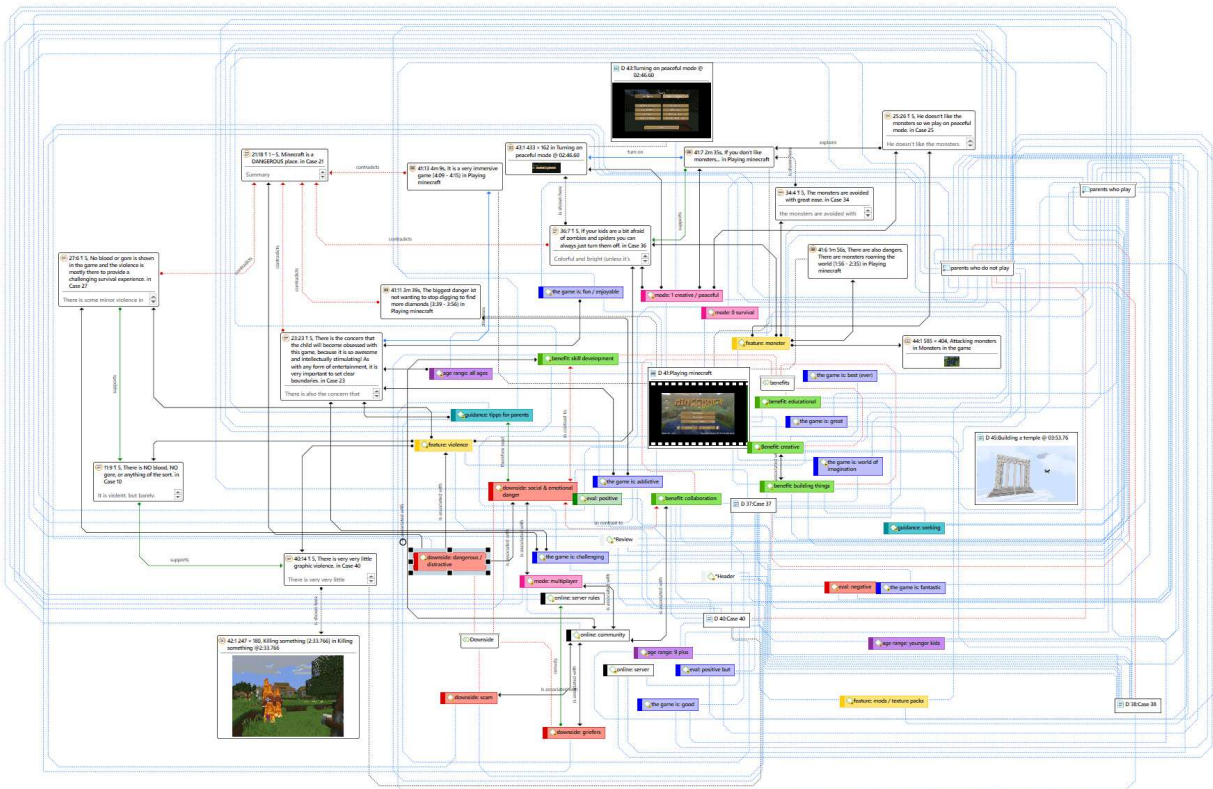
D 43:Turning on peaceful mode @ 02:46.60

25:26 ¶ 5, He doesn't like the monsters so we play on peaceful mode. in Case 25

He doesn't like the monsters

explains

43:1 433 × 162 in Turning on peaceful mode @ 02:46.60

turn on

41:7 2m 35s, If you don't like monsters... in Playing minecraft

21:18 ¶ 1 – 5, Minecraft is a DANGEROUS place. in Case 21

Summary

contradicts

41:13 4m 9s, It is a very immersive game (4:09 - 4:15) in Playing minecraft

34:4 ¶ 5, The monsters are avoided with great ease. in Case 34

the monsters are avoided with

parents who play

contradicts

36:7 ¶ 5, If your kids are a bit afraid of zombies and spiders you can always just turn them off. in Case 36

Colorful and bright (unless it's

supports

41:6 1m 56s, There are also dangers. There are monsters roaming the world (1:56 - 2:35) in Playing minecraft

parents who do not play

27:6 ¶ 5, No blood or gore is shown in the game and the violence is mostly there to provide a challenging survival experience. in Case 27

There is some minor violence in

contradicts

contradicts

the game is: fun / enjoyable

mode: 1 creative / peaceful

mode: 0 survival

41:11 3m 39s, The biggest danger ist not wanting to stop digging to find more diamonds (3:39 - 3:56) in Playing minecraft

supports

23:23 ¶ 5, There is the concern that the child will become obsessed with this game, because it is so awesome and intellectually stimulating! As with any form of entertainment, it is very important to set clear boundaries. in Case 23

There is also the concern that

feature: monster

44:1 585 × 404, Attacking monsters in Monsters in the game

age range: all ages

benefit: skill development

D 41:Playing minecraft

benefits

the game is: best (ever)

benefit: educational

guidance: tipps for parents

the game is: great

feature: violence

benefit: creative

D 45:Building a temple @ 03:53.76

11:9 ¶ 5, There is NO blood, NO gore, or anything of the sort. in Case 10

It is violent, but barely.

the game is world of imagination

the game is: addictive

benefit: building things

downside: social & emotional danger

eval: positive

benefit: collaboration

D 37:Case 37

in contrast to

guidance: seeking

supports

Review

40:14 ¶ 5, There is very very little graphic violence. in Case 40

There is very very little

downside: dangerous / distractive

the game is: challenging

mode: multiplayer

Header

eval: negative

the game is: fantastic

online: server rules

D 40:Case 40

42:1 247 × 180, Killing something (2:33.766) in Killing something @2:33.766

Downside

online: community

age range: younger kids

age range: 9 plus

online: server

eval: positive but

downside: scam

is associated with

the game is: good

feature: mods / texture packs

D 38:Case 38

downside: griefers